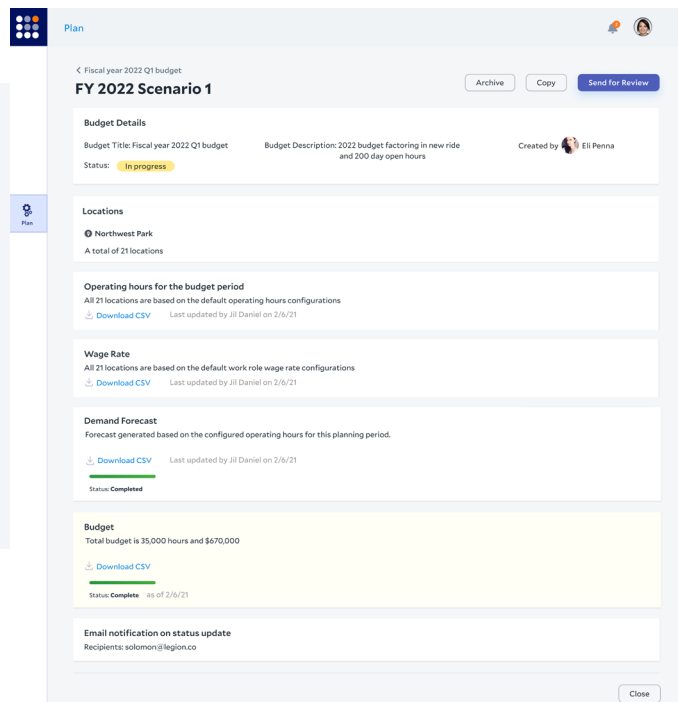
Plan

Plan

< Fiscal year 2022 Q1 budget
FY 2022 Scenario 1

Archive Copy Send for Review

Budget Details

Budget Title: Fiscal year 2022 Q1 budget
Budget Description: 2022 budget factoring in new ride and 200 day open hours
Created by Eli Penna
Status: In progress

Locations

Northwest Park
A total of 21 locations

Operating hours for the budget period
All 21 locations are based on the default operating hours configurations
Download CSV Last updated by Jil Daniel on 2/6/21

Wage Rate
All 21 locations are based on the default work role wage rate configurations
Download CSV Last updated by Jil Daniel on 2/6/21

Demand Forecast
Forecast generated based on the configured operating hours for this planning period.
Download CSV Last updated by Jil Daniel on 2/6/21
Status: Completed

Budget
Total budget is 35,000 hours and $670,000
Download CSV
Status: Complete as of 2/6/21

Email notification on status update
Recipients: solomon@legion.co

Close